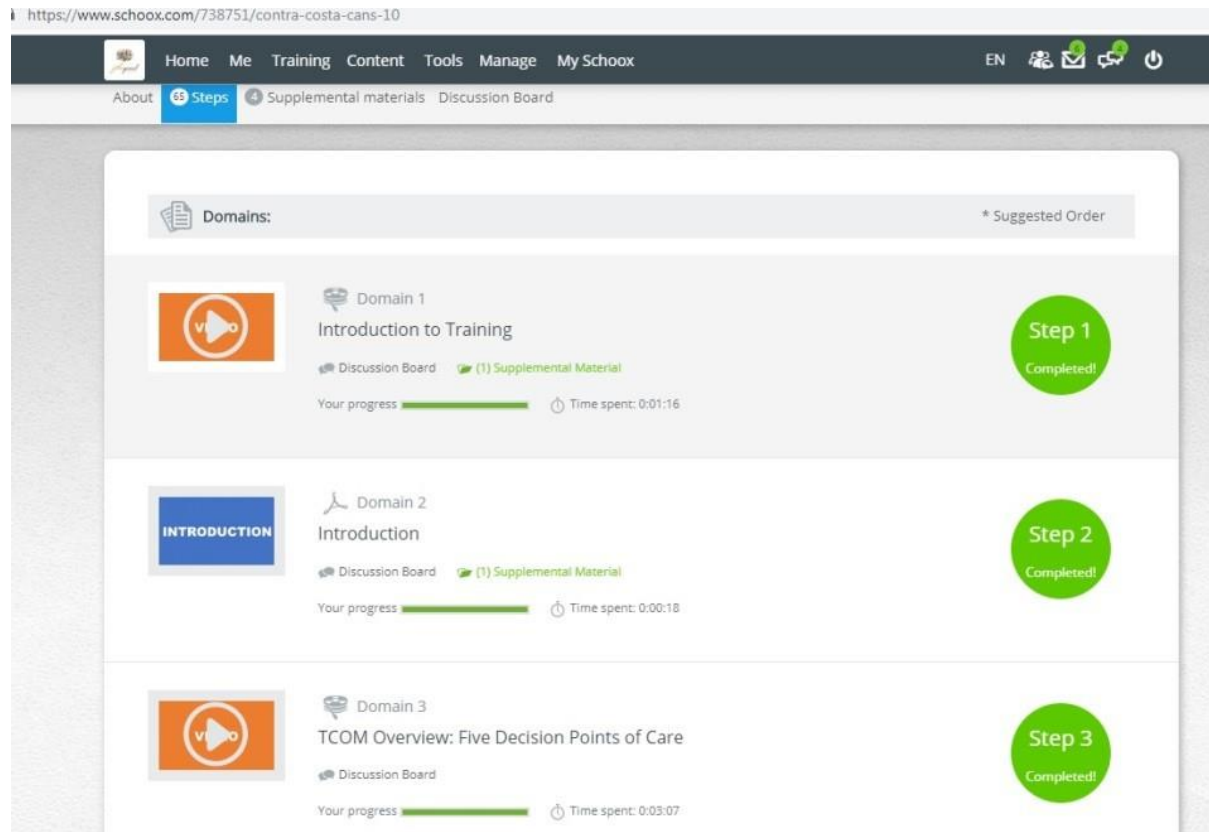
https://www.schoox.com/738751/contra-costa-cans-10

Home Me Training Content Tools Manage My Schoox

EN

About 65 Steps 4 Supplemental materials Discussion Board

Domains:

* Suggested Order

Domain 1

Introduction to Training

Discussion Board (1) Supplemental Material

Your progress Time spent: 0:01:16

Step 1 Completed!

INTRODUCTION

Domain 2

Introduction

Discussion Board (1) Supplemental Material

Your progress Time spent: 0:00:18

Step 2 Completed!

Domain 3

TCOM Overview: Five Decision Points of Care

Discussion Board

Your progress Time spent: 0:03:07

Step 3 Completed!